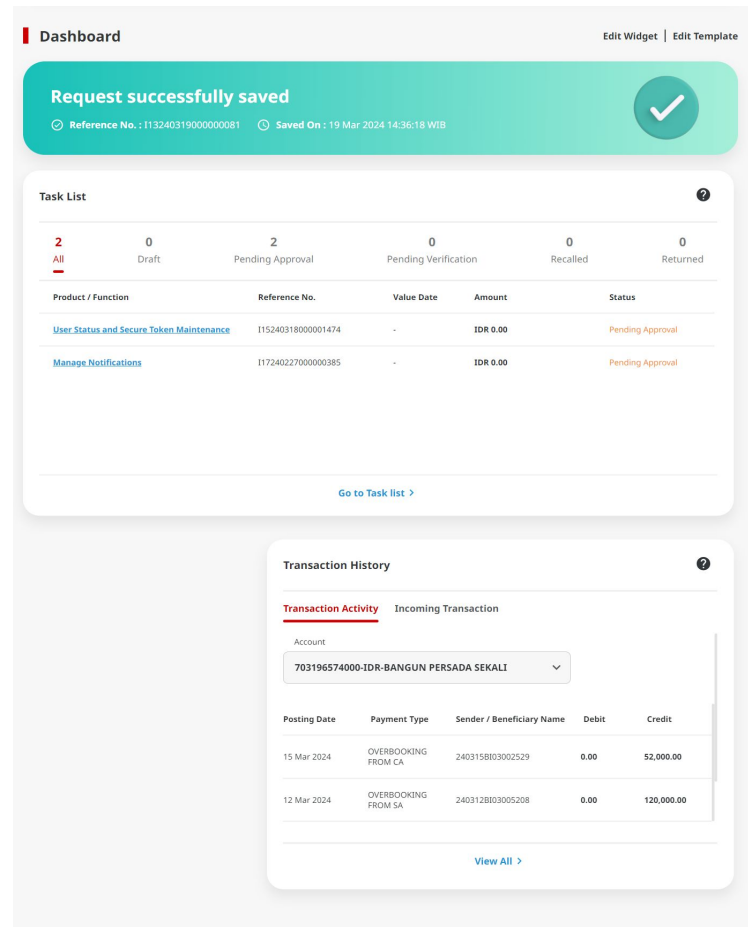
Dashboard

Edit Widget | Edit Template

Request successfully saved

Reference No. : I13240319000000081   Saved On : 19 Mar 2024 14:36:18 WIB

Task List

2 All   0 Draft   2 Pending Approval   0 Pending Verification   0 Recalled   0 Returned

| Product / Function | Reference No. | Value Date | Amount | Status |
|---|---|---|---|---|
| User Status and Secure Token Maintenance | I15240318000001474 | - | IDR 0.00 | Pending Approval |
| Manage Notifications | I17240227000000385 | - | IDR 0.00 | Pending Approval |

Go to Task list >

Transaction History

Transaction Activity   Incoming Transaction

Account

703196574000-IDR-BANGUN PERSADA SEKALI

| Posting Date | Payment Type | Sender / Beneficiary Name | Debit | Credit |
|---|---|---|---|---|
| 15 Mar 2024 | OVERBOOKING FROM CA | 240315BI03002529 | 0.00 | 52,000.00 |
| 12 Mar 2024 | OVERBOOKING FROM SA | 240312BI03005208 | 0.00 | 120,000.00 |

View All >